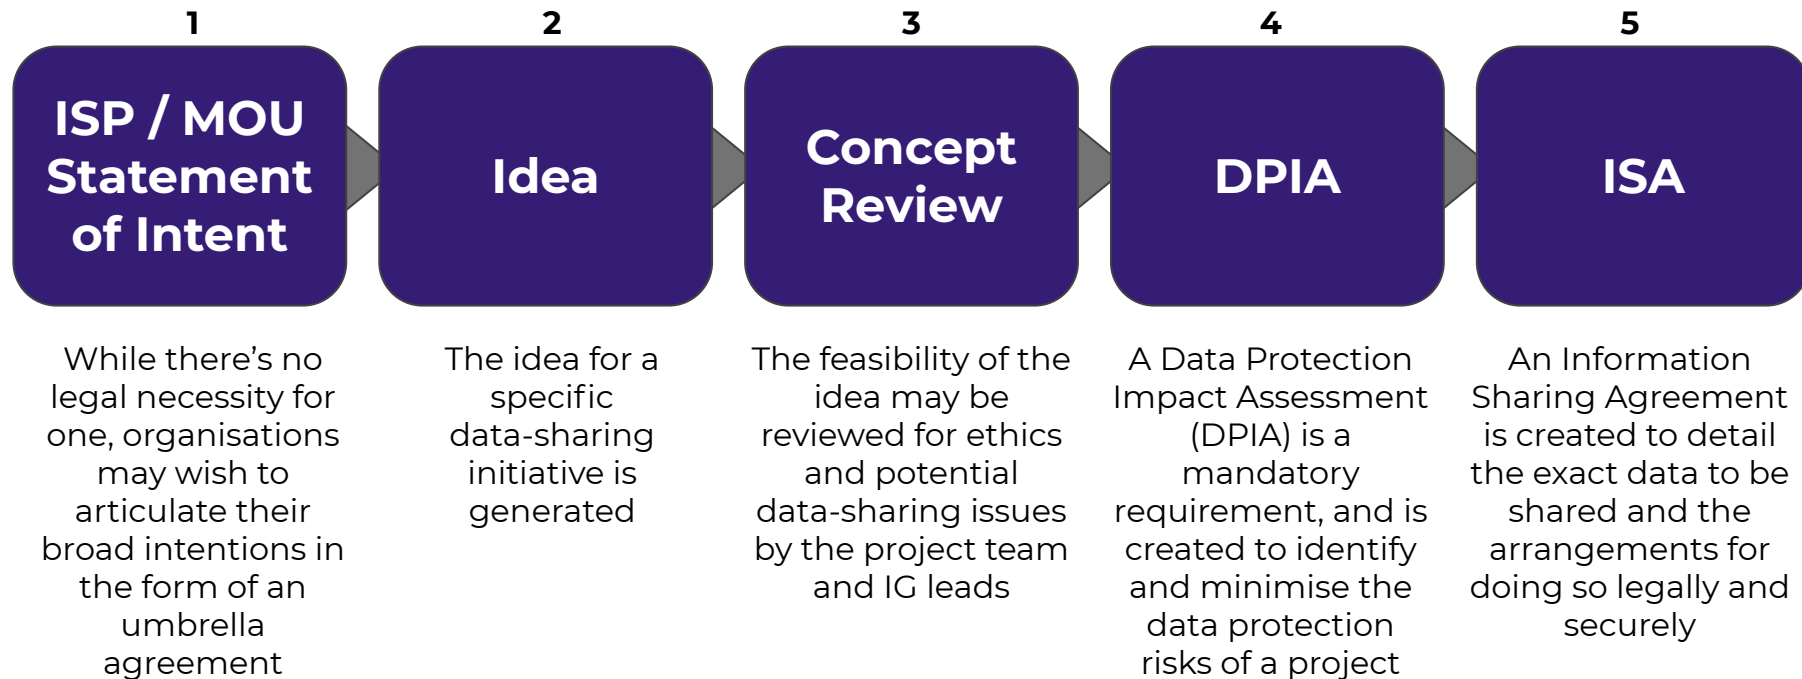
1

ISP / MOU Statement of Intent

While there's no legal necessity for one, organisations may wish to articulate their broad intentions in the form of an umbrella agreement

2

Idea

The idea for a specific data-sharing initiative is generated

3

Concept Review

The feasibility of the idea may be reviewed for ethics and potential data-sharing issues by the project team and IG leads

4

DPIA

A Data Protection Impact Assessment (DPIA) is a mandatory requirement, and is created to identify and minimise the data protection risks of a project

5

ISA

An Information Sharing Agreement is created to detail the exact data to be shared and the arrangements for doing so legally and securely